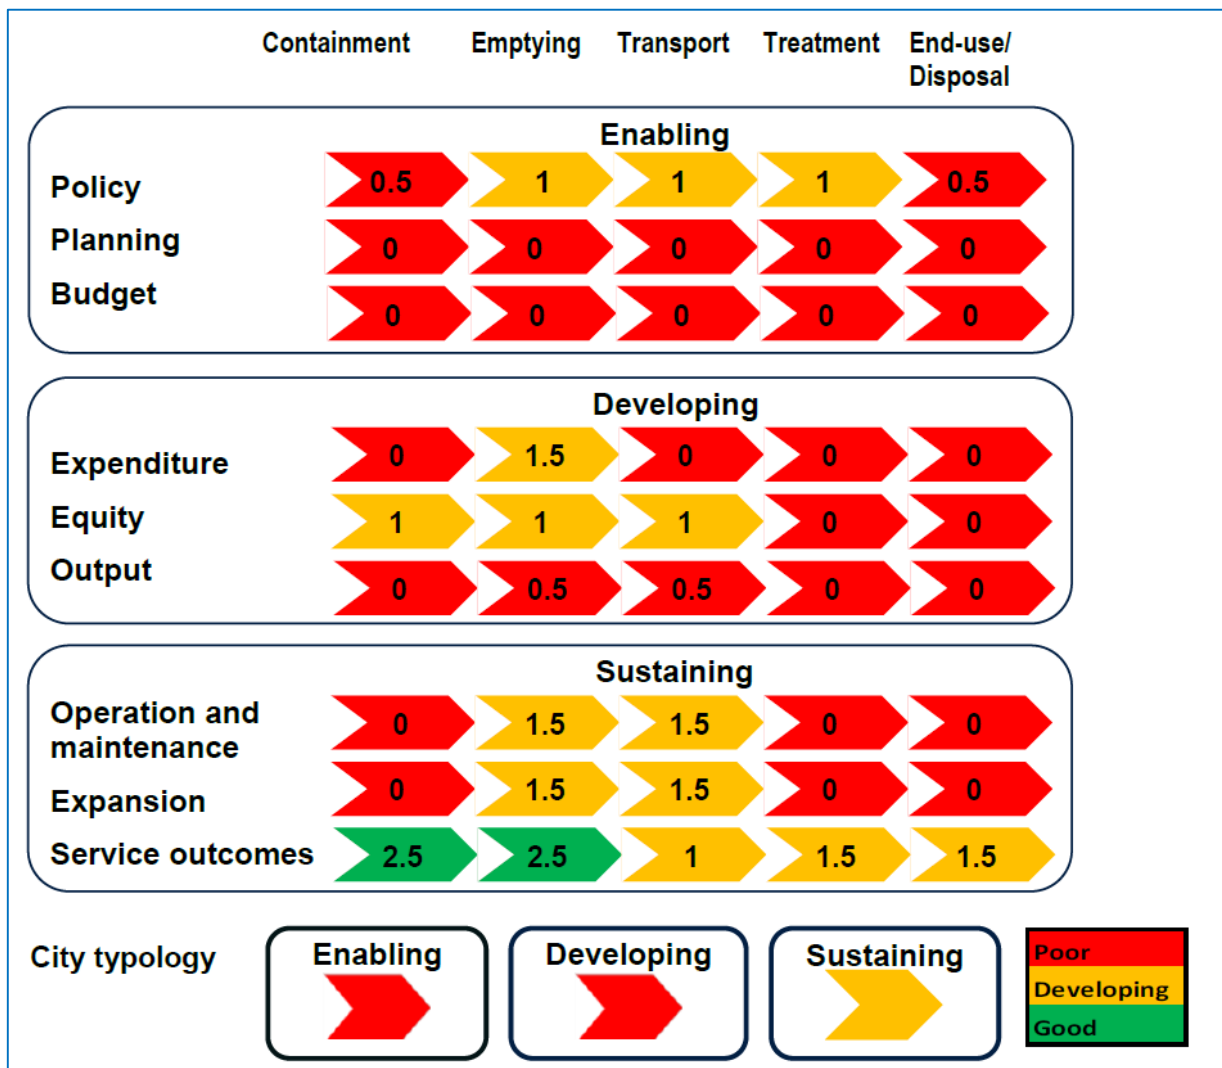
| | Containment | Emptying | Transport | Treatment | End-use/ Disposal |
|---|---|---|---|---|---|
| **Enabling** | | | | | |
| Policy | 0.5 | 1 | 1 | 1 | 0.5 |
| Planning | 0 | 0 | 0 | 0 | 0 |
| Budget | 0 | 0 | 0 | 0 | 0 |
| **Developing** | | | | | |
| Expenditure | 0 | 1.5 | 0 | 0 | 0 |
| Equity | 1 | 1 | 1 | 0 | 0 |
| Output | 0 | 0.5 | 0.5 | 0 | 0 |
| **Sustaining** | | | | | |
| Operation and maintenance | 0 | 1.5 | 1.5 | 0 | 0 |
| Expansion | 0 | 1.5 | 1.5 | 0 | 0 |
| Service outcomes | 2.5 | 2.5 | 1 | 1.5 | 1.5 |

City typology

Enabling

Developing

Sustaining

Poor
Developing
Good